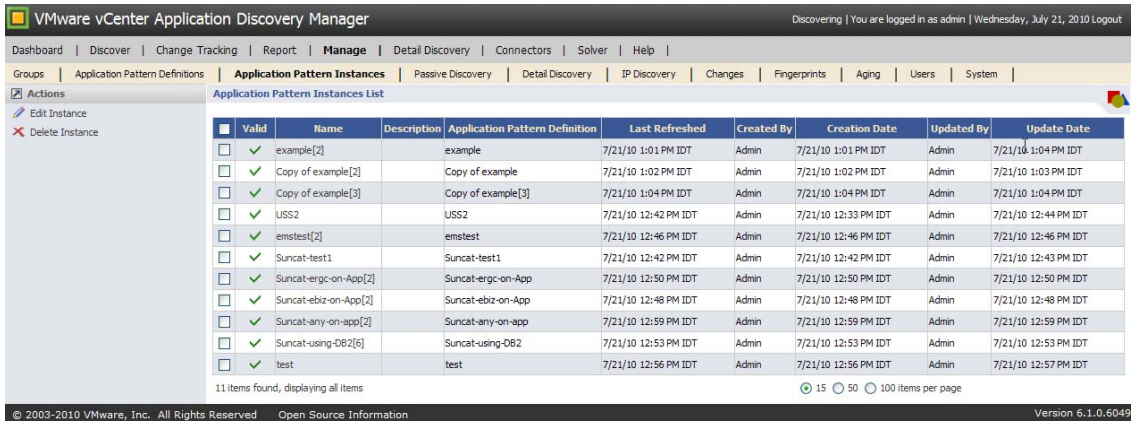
VMware vCenter Application Discovery Manager

Discovering | You are logged in as admin | Wednesday, July 21, 2010 Logout

Dashboard | Discover | Change Tracking | Report | Manage | Detail Discovery | Connectors | Solver | Help |

Groups | Application Pattern Definitions | Application Pattern Instances | Passive Discovery | Detail Discovery | IP Discovery | Changes | Fingerprints | Aging | Users | System |

Actions
Edit Instance
Delete Instance

Application Pattern Instances List

| | Valid | Name | Description | Application Pattern Definition | Last Refreshed | Created By | Creation Date | Updated By | Update Date |
|---|---|---|---|---|---|---|---|---|---|
| | ✓ | example[2] | | example | 7/21/10 1:01 PM IDT | Admin | 7/21/10 1:01 PM IDT | Admin | 7/21/10 1:04 PM IDT |
| | ✓ | Copy of example[2] | | Copy of example | 7/21/10 1:02 PM IDT | Admin | 7/21/10 1:02 PM IDT | Admin | 7/21/10 1:03 PM IDT |
| | ✓ | Copy of example[3] | | Copy of example[3] | 7/21/10 1:04 PM IDT | Admin | 7/21/10 1:04 PM IDT | Admin | 7/21/10 1:04 PM IDT |
| | ✓ | USS2 | | USS2 | 7/21/10 12:42 PM IDT | Admin | 7/21/10 12:33 PM IDT | Admin | 7/21/10 12:44 PM IDT |
| | ✓ | emstest[2] | | emstest | 7/21/10 12:46 PM IDT | Admin | 7/21/10 12:46 PM IDT | Admin | 7/21/10 12:46 PM IDT |
| | ✓ | Suncat-test1 | | Suncat-test1 | 7/21/10 12:42 PM IDT | Admin | 7/21/10 12:42 PM IDT | Admin | 7/21/10 12:43 PM IDT |
| | ✓ | Suncat-ergc-on-App[2] | | Suncat-ergc-on-App | 7/21/10 12:50 PM IDT | Admin | 7/21/10 12:50 PM IDT | Admin | 7/21/10 12:50 PM IDT |
| | ✓ | Suncat-ebiz-on-App[2] | | Suncat-ebiz-on-App | 7/21/10 12:48 PM IDT | Admin | 7/21/10 12:48 PM IDT | Admin | 7/21/10 12:48 PM IDT |
| | ✓ | Suncat-any-on-app[2] | | Suncat-any-on-app | 7/21/10 12:59 PM IDT | Admin | 7/21/10 12:59 PM IDT | Admin | 7/21/10 12:59 PM IDT |
| | ✓ | Suncat-using-DB2[6] | | Suncat-using-DB2 | 7/21/10 12:53 PM IDT | Admin | 7/21/10 12:53 PM IDT | Admin | 7/21/10 12:53 PM IDT |
| | ✓ | test | | test | 7/21/10 12:56 PM IDT | Admin | 7/21/10 12:56 PM IDT | Admin | 7/21/10 12:57 PM IDT |

11 items found, displaying all items

15 50 100 items per page

© 2003-2010 VMware, Inc. All Rights Reserved Open Source Information

Version 6.1.0.6049